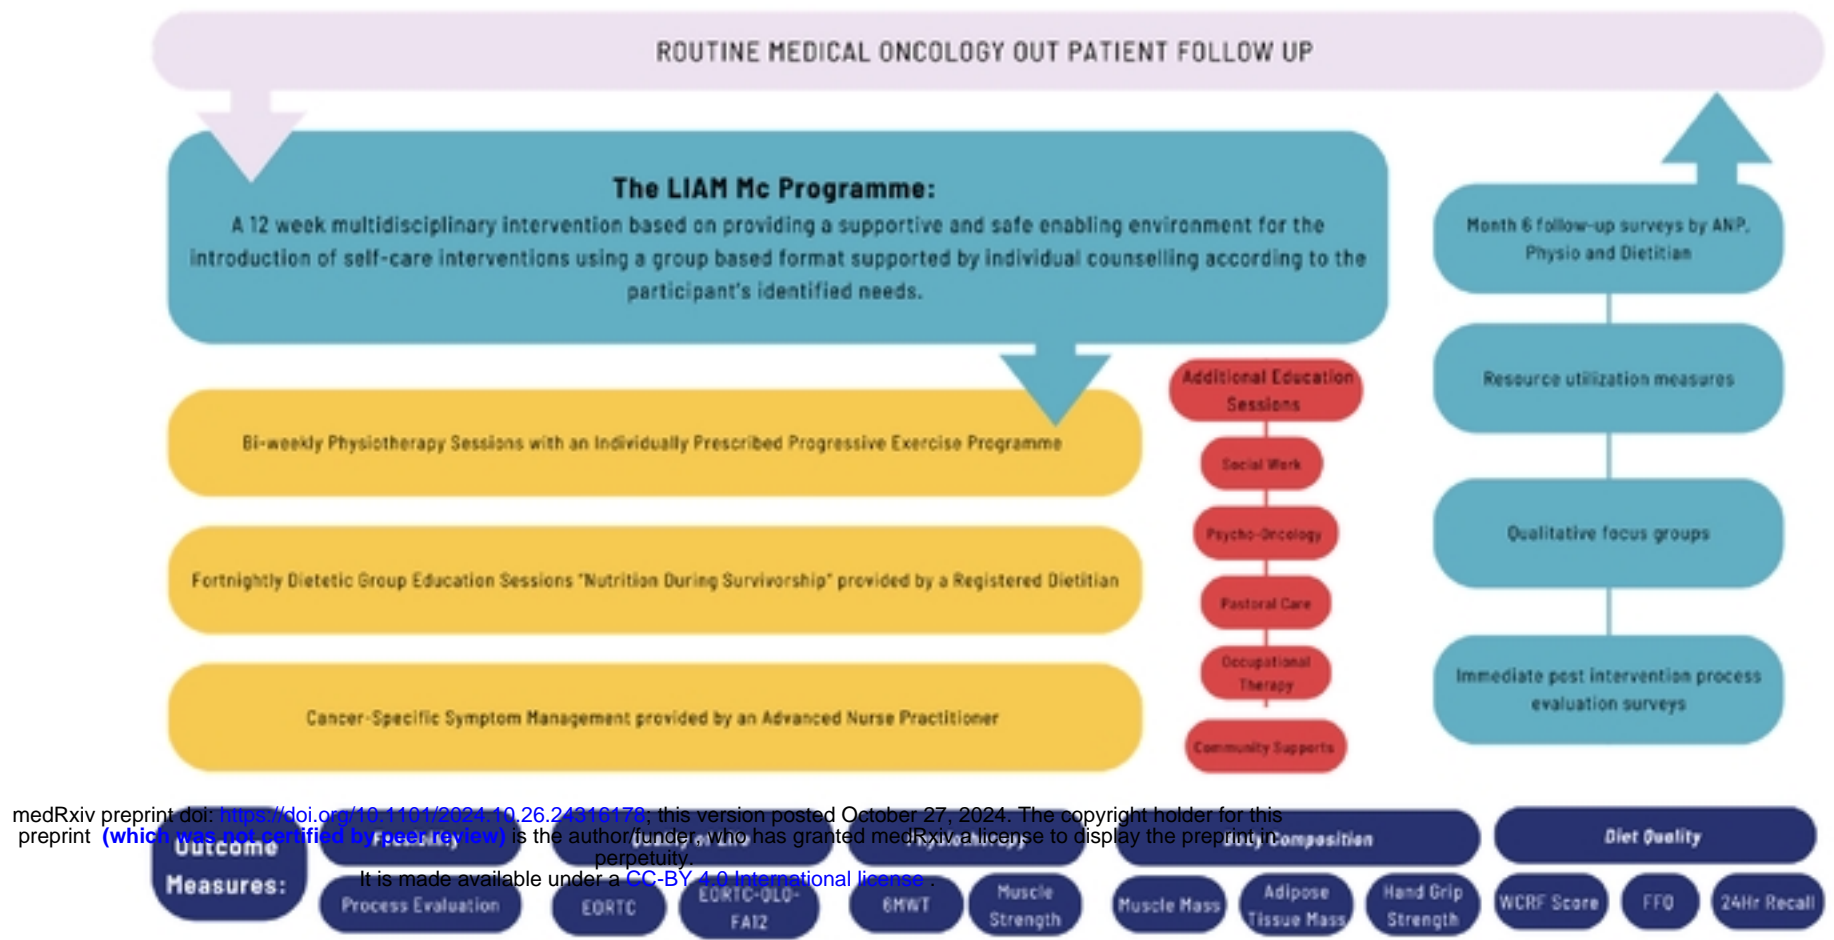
ROUTINE MEDICAL ONCOLOGY OUT PATIENT FOLLOW UP

The LIAM Mc Programme:
A 12 week multidisciplinary intervention based on providing a supportive and safe enabling environment for the introduction of self-care interventions using a group based format supported by individual counselling according to the participant's identified needs.

Month 6 follow-up surveys by ANP, Physio and Dietitian

Resource utilization measures

Qualitative focus groups

Immediate post intervention process evaluation surveys

Bi-weekly Physiotherapy Sessions with an Individually Prescribed Progressive Exercise Programme

Fortnightly Dietetic Group Education Sessions "Nutrition During Survivorship" provided by a Registered Dietitian

Cancer-Specific Symptom Management provided by an Advanced Nurse Practitioner

Additional Education Sessions

Social Work

Psycho-Oncology

Pastoral Care

Occupational Therapy

Community Supports

medRxiv preprint doi: https://doi.org/10.1101/2024.10.26.24316178; this version posted October 27, 2024. The copyright holder for this preprint (which was not certified by peer review) is the author/funder, who has granted medRxiv a license to display the preprint in perpetuity.
It is made available under a CC-BY 4.0 International license .

Outcome Measures:

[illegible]

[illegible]

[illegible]

Body Composition

Diet Quality

Process Evaluation

EORTC

EORTC-QLQ-FA12

6MWT

Muscle Strength

Muscle Mass

Adipose Tissue Mass

Hand Grip Strength

WCRF Score

FFQ

24Hr Recall